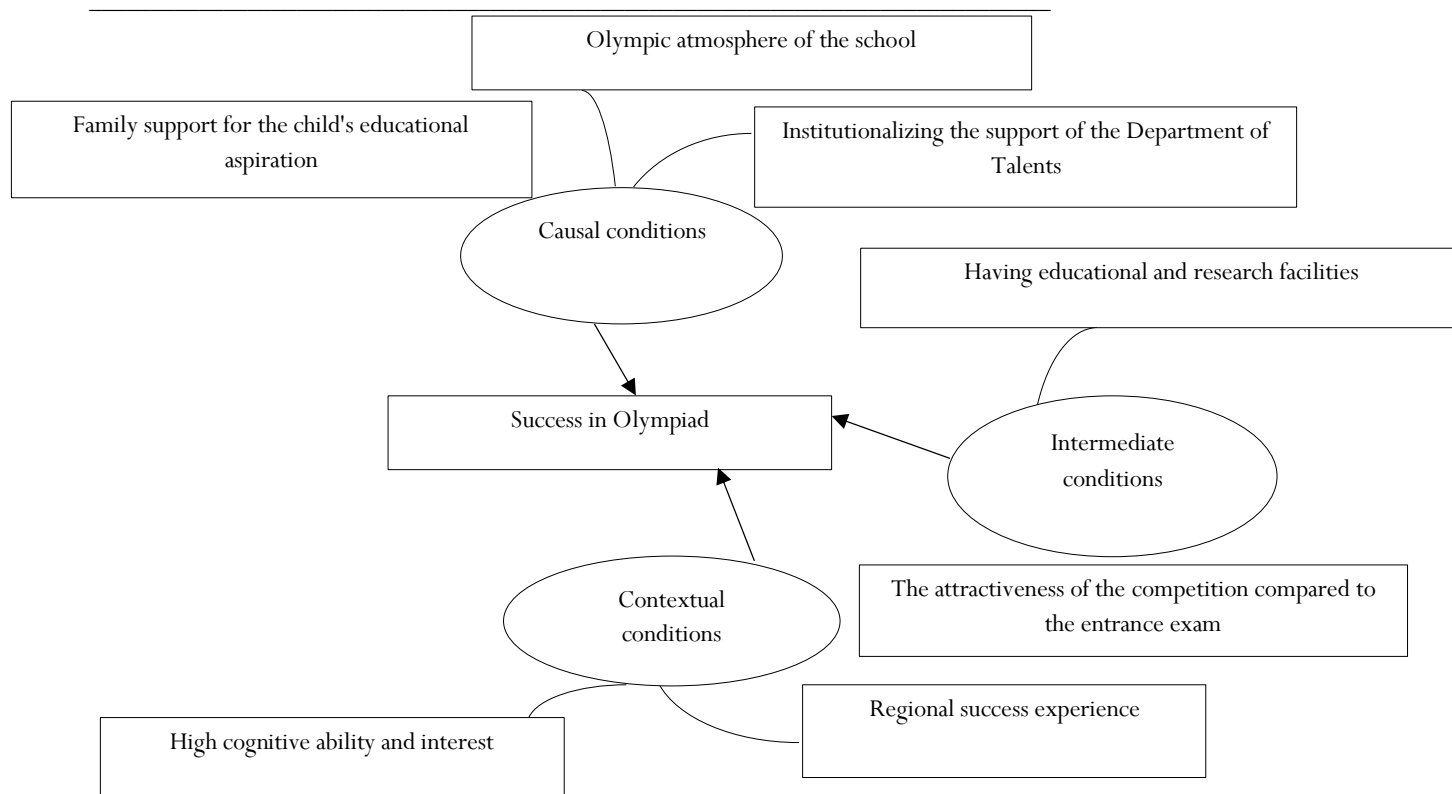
Olympic atmosphere of the school

Family support for the child's educational aspiration

Institutionalizing the support of the Department of Talents

Causal conditions

Having educational and research facilities

Success in Olympiad

Intermediate conditions

Contextual conditions

The attractiveness of the competition compared to the entrance exam

Regional success experience

High cognitive ability and interest